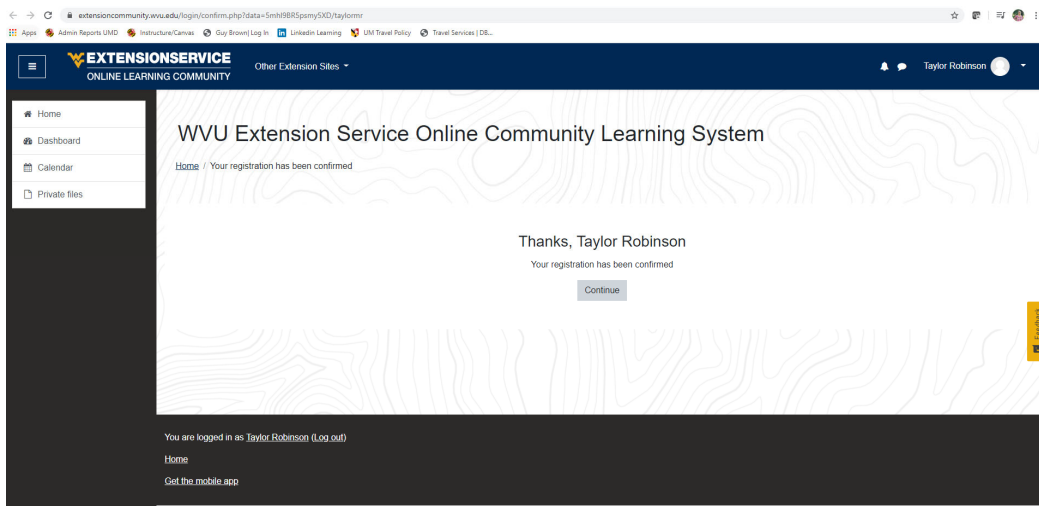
extensioncommunity.wvu.edu/login/confirm.php?data=5mhl9BR5psmy5XD/taylormr

Apps Admin Reports UMD Instructure/Canvas Guy Brown| Log In LinkedIn Learning UM Travel Policy Travel Services | DB...

EXTENSIONSERVICE
ONLINE LEARNING COMMUNITY

Other Extension Sites

Taylor Robinson

Home
Dashboard
Calendar
Private files

WVU Extension Service Online Community Learning System

Home / Your registration has been confirmed

Thanks, Taylor Robinson

Your registration has been confirmed

Continue

Feedback

You are logged in as Taylor Robinson (Log out)

Home

Get the mobile app